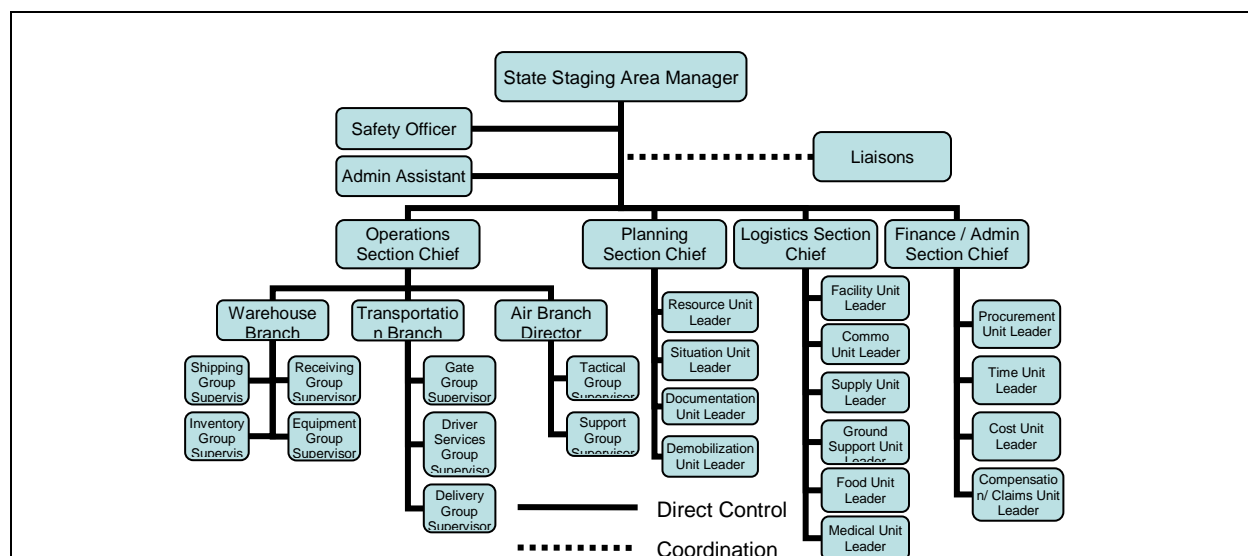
State Staging Area Manager

Safety Officer

Admin Assistant

Liaisons

Operations Section Chief

Planning Section Chief

Logistics Section Chief

Finance / Admin Section Chief

Warehouse Branch

Transportation Branch

Air Branch Director

Shipping Group Supervis

Receiving Group Supervisor

Inventory Group Supervis

Equipment Group Supervisor

Gate Group Supervisor

Driver Services Group Superviso

Delivery Group Supervisor

Tactical Group Supervisor

Support Group Supervisor

Resource Unit Leader

Situation Unit Leader

Documentation Unit Leader

Demobilization Unit Leader

Facility Unit Leader

Commo Unit Leader

Supply Unit Leader

Ground Support Unit Leader

Food Unit Leader

Medical Unit Leader

Procurement Unit Leader

Time Unit Leader

Cost Unit Leader

Compensation/ Claims Unit Leader

Direct Control

Coordination